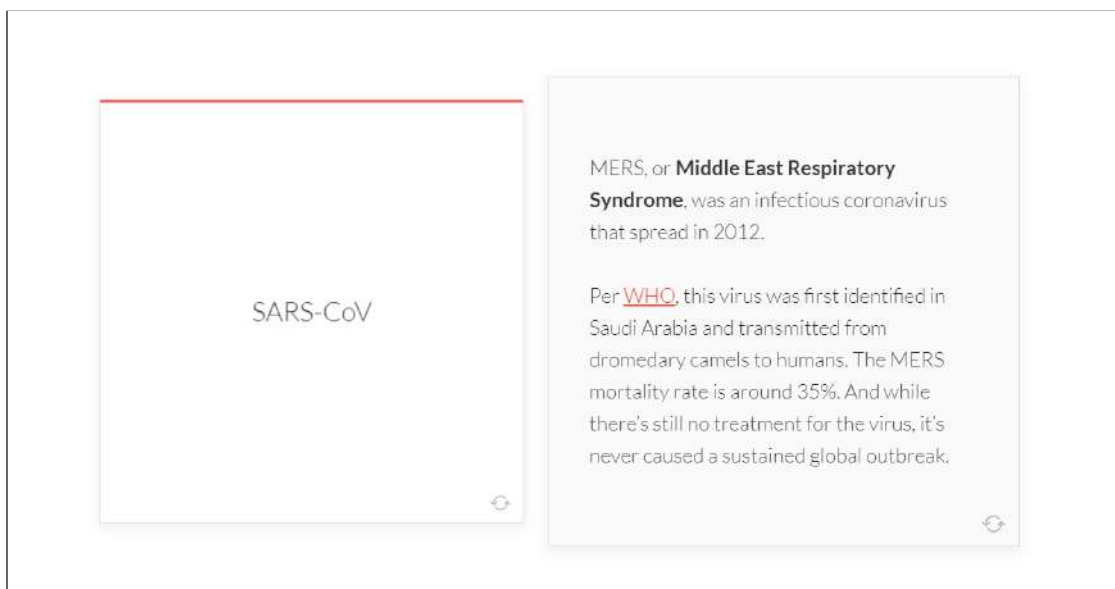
SARS-CoV

MERS, or **Middle East Respiratory Syndrome**, was an infectious coronavirus that spread in 2012.

Per WHO, this virus was first identified in Saudi Arabia and transmitted from dromedary camels to humans. The MERS mortality rate is around 35%. And while there's still no treatment for the virus, it's never caused a sustained global outbreak.